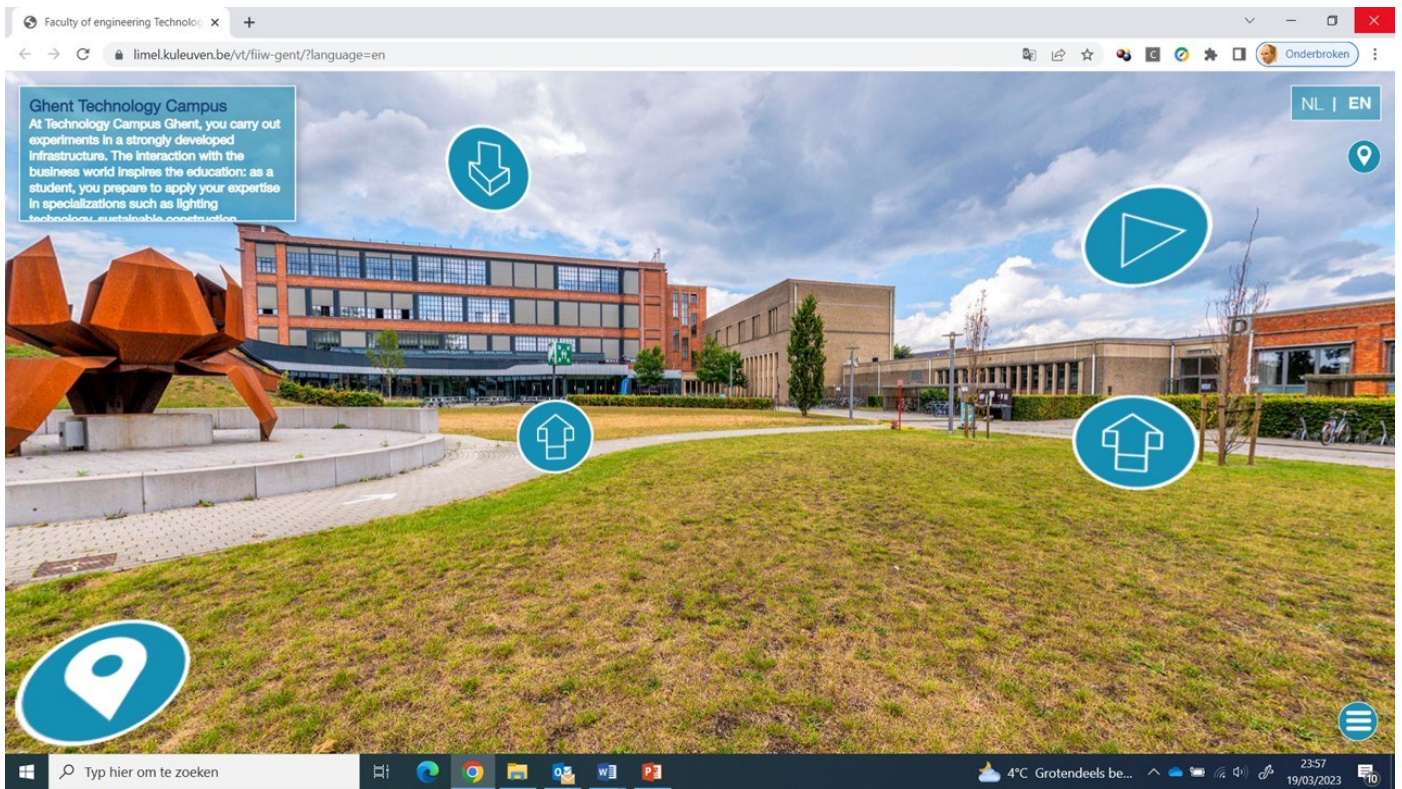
Faculty of engineering Technolog ×

limel.kuleuven.be/vt/fiiw-gent/?language=en

Onderbroken

Ghent Technology Campus
At Technology Campus Ghent, you carry out experiments in a strongly developed infrastructure. The interaction with the business world inspires the education: as a student, you prepare to apply your expertise in specializations such as lighting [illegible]

NL | EN

Typ hier om te zoeken

4°C Grotendeels be...

23:57
19/03/2023

10